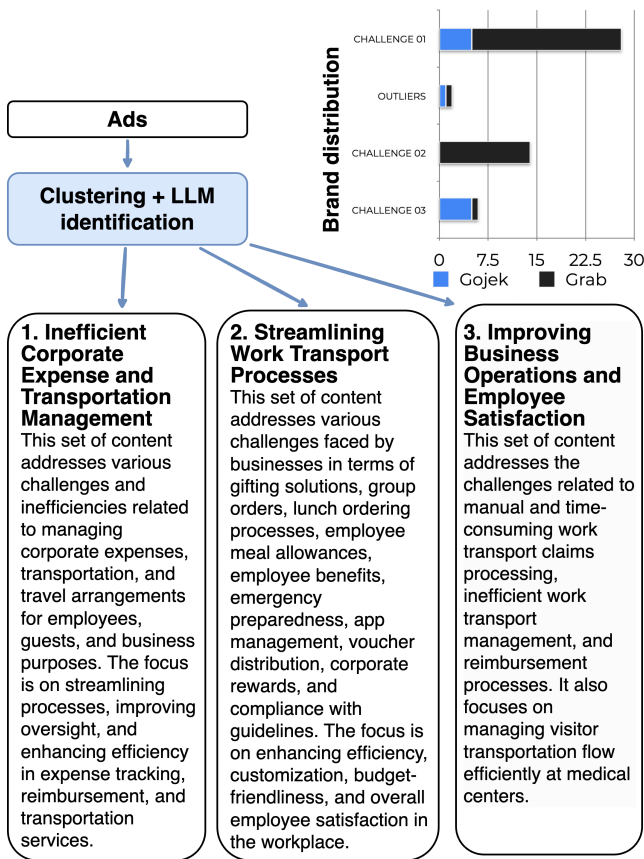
Ads

Clustering + LLM identification

Brand distribution

CHALLENGE 01

OUTLIERS

CHALLENGE 02

CHALLENGE 03

0 7.5 15 22.5 30

Gojek Grab

1. Inefficient Corporate Expense and Transportation Management
This set of content addresses various challenges and inefficiencies related to managing corporate expenses, transportation, and travel arrangements for employees, guests, and business purposes. The focus is on streamlining processes, improving oversight, and enhancing efficiency in expense tracking, reimbursement, and transportation services.

2. Streamlining Work Transport Processes
This set of content addresses various challenges faced by businesses in terms of gifting solutions, group orders, lunch ordering processes, employee meal allowances, employee benefits, emergency preparedness, app management, voucher distribution, corporate rewards, and compliance with guidelines. The focus is on enhancing efficiency, customization, budget-friendliness, and overall employee satisfaction in the workplace.

3. Improving Business Operations and Employee Satisfaction
This set of content addresses the challenges related to manual and time-consuming work transport claims processing, inefficient work transport management, and reimbursement processes. It also focuses on managing visitor transportation flow efficiently at medical centers.